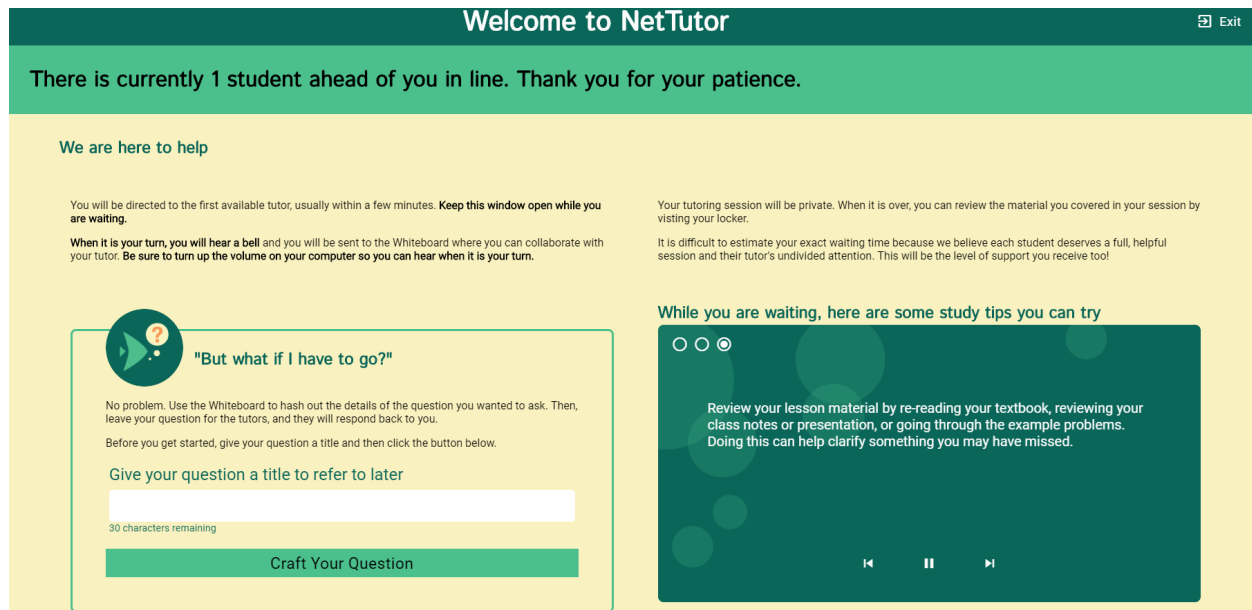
Welcome to NetTutor

Exit

There is currently 1 student ahead of you in line. Thank you for your patience.

We are here to help

You will be directed to the first available tutor, usually within a few minutes. Keep this window open while you are waiting.

When it is your turn, you will hear a bell and you will be sent to the Whiteboard where you can collaborate with your tutor. Be sure to turn up the volume on your computer so you can hear when it is your turn.

Your tutoring session will be private. When it is over, you can review the material you covered in your session by visting your locker.

It is difficult to estimate your exact waiting time because we believe each student deserves a full, helpful session and their tutor's undivided attention. This will be the level of support you receive too!

"But what if I have to go?"

No problem. Use the Whiteboard to hash out the details of the question you wanted to ask. Then, leave your question for the tutors, and they will respond back to you.

Before you get started, give your question a title and then click the button below.

Give your question a title to refer to later

30 characters remaining

Craft Your Question

While you are waiting, here are some study tips you can try

Review your lesson material by re-reading your textbook, reviewing your class notes or presentation, or going through the example problems. Doing this can help clarify something you may have missed.